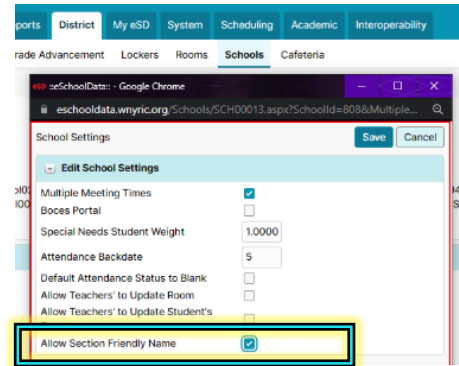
ports District My eSD System Scheduling Academic Interoperability

rade Advancement Lockers Rooms Schools Cafeteria

eSD :eSchoolData:: - Google Chrome

eschooldata.wnyric.org/Schools/SCH00013.aspx?SchoolId=808&Multiple...

School Settings

Save Cancel

Edit School Settings

Multiple Meeting Times

Boces Portal

Special Needs Student Weight 1.0000

Attendance Backdate 5

Default Attendance Status to Blank

Allow Teachers' to Update Room

Allow Teachers' to Update Student's

Allow Section Friendly Name